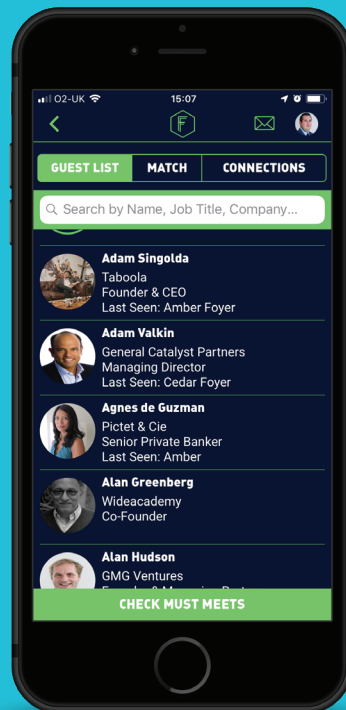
O2-UK 15:07

F

GUEST LIST MATCH CONNECTIONS

Search by Name, Job Title, Company...

Adam Singolda
Taboola
Founder & CEO
Last Seen: Amber Foyer

Adam Valkin
General Catalyst Partners
Managing Director
Last Seen: Cedar Foyer

Agnes de Guzman
Pictet & Cie
Senior Private Banker
Last Seen: Amber

Alan Greenberg
Wideacademy
Co-Founder

Alan Hudson
GMG Ventures
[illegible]

CHECK MUST MEETS